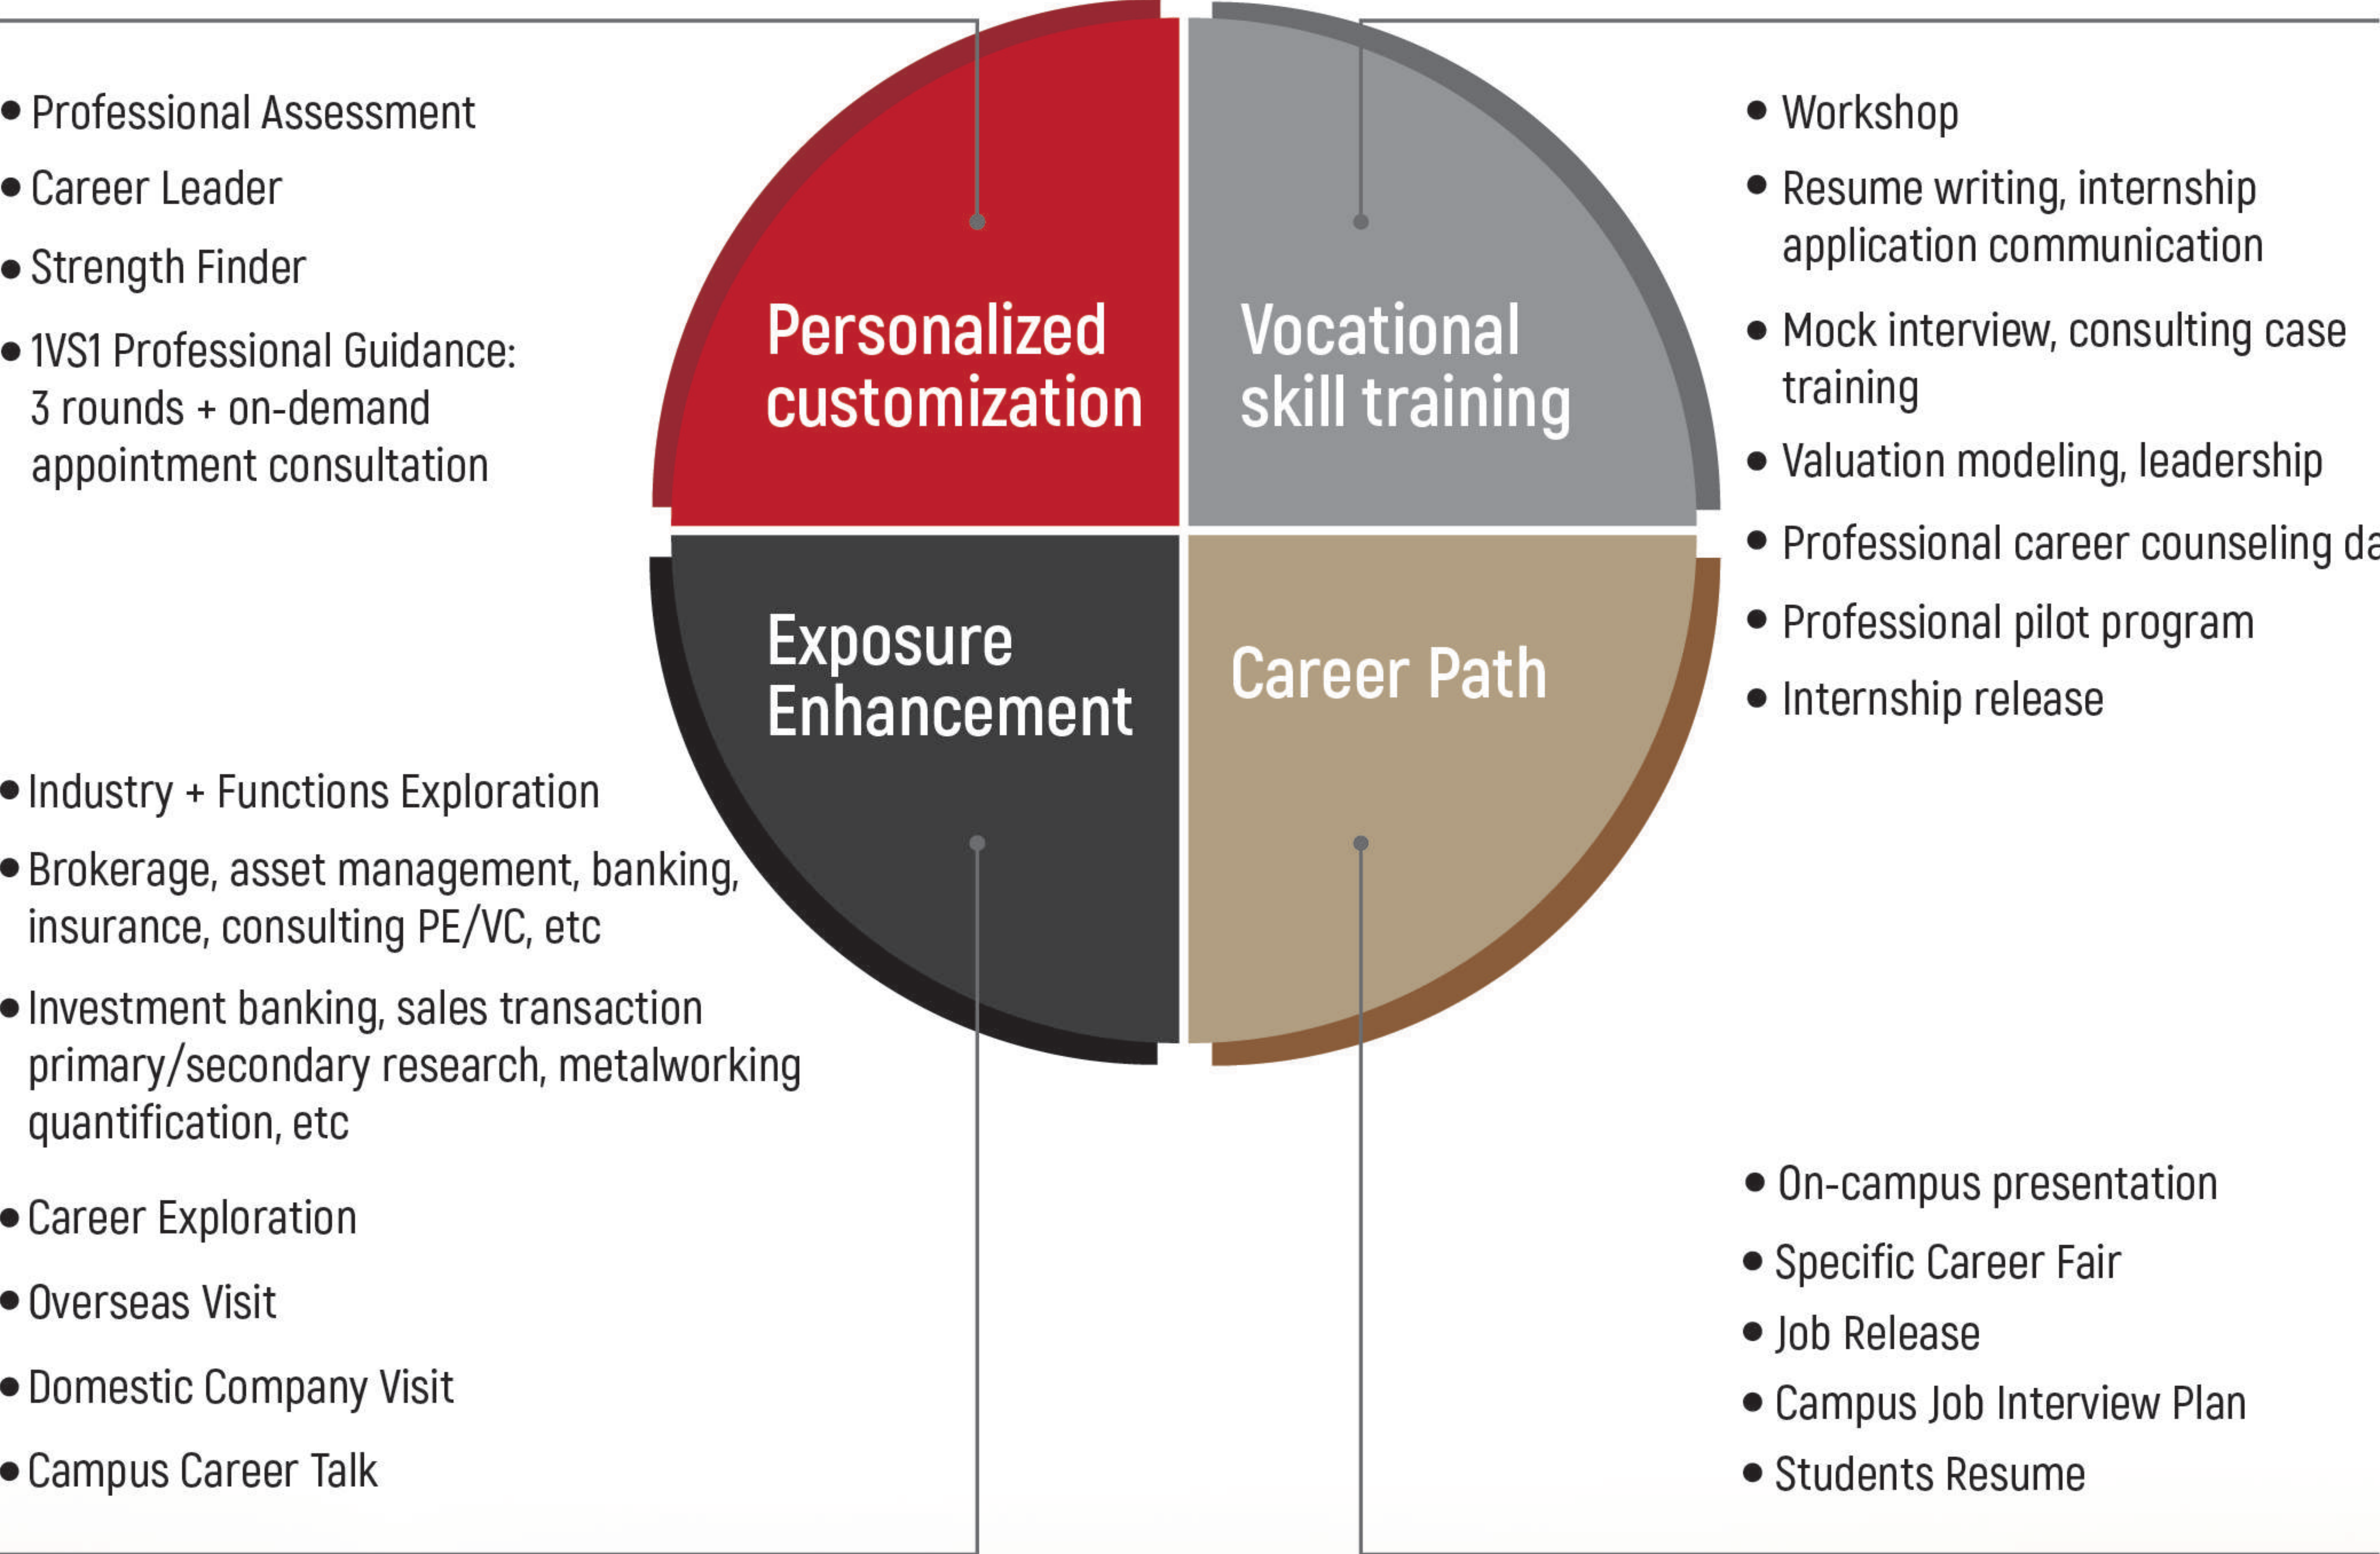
• Professional Assessment
• Career Leader
• Strength Finder
• 1VS1 Professional Guidance: 3 rounds + on-demand appointment consultation

Personalized customization

Vocational skill training

• Workshop
• Resume writing, internship application communication
• Mock interview, consulting case training
• Valuation modeling, leadership
• Professional career counseling da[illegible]
• Professional pilot program
• Internship release

Exposure Enhancement

Career Path

• Industry + Functions Exploration
• Brokerage, asset management, banking, insurance, consulting PE/VC, etc
• Investment banking, sales transaction primary/secondary research, metalworking quantification, etc
• Career Exploration
• Overseas Visit
• Domestic Company Visit
• Campus Career Talk

• On-campus presentation
• Specific Career Fair
• Job Release
• Campus Job Interview Plan
• Students Resume